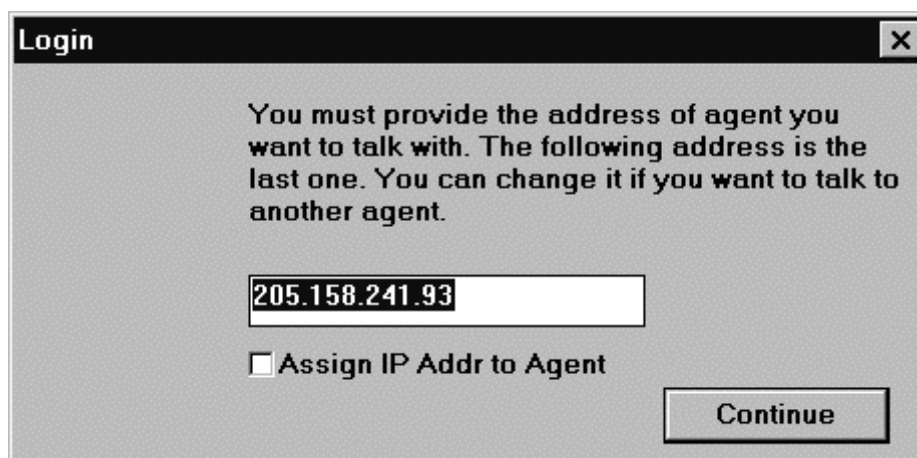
Login

×

You must provide the address of agent you want to talk with. The following address is the last one. You can change it if you want to talk to another agent.

205.158.241.93

Assign IP Addr to Agent

Continue